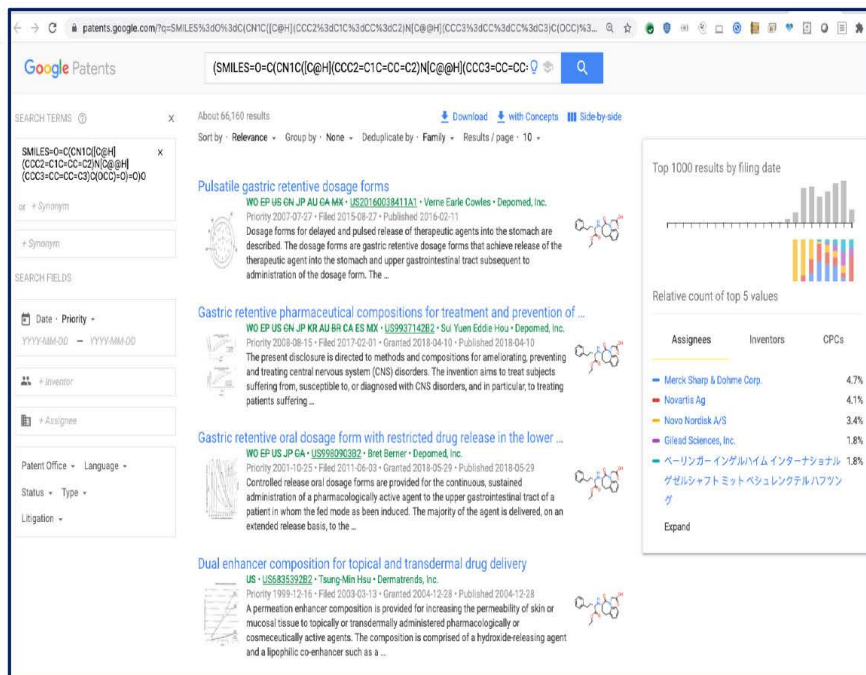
patents.google.com/?q=SMILES%3dO%3dC(CN1C([C@H](CCC2%3dC1C%3dCC%3dC2)N[C@@H](CCC3%3dCC%3dCC%3dC3)C(OCC)%3...

Google Patents

(SMILES=O=C(CN1C([C@H](CCC2=C1C=CC=C2)N[C@@H](CCC3=CC=CC

SEARCH TERMS

SMILES=O=C(CN1C([C@H](CCC2=C1C=CC=C2)N[C@@H](CCC3=CC=CC=C3)C(OCC)=O)=O)O

or + Synonym

+ Synonym

SEARCH FIELDS

Date · Priority

YYYY-MM-DD — YYYY-MM-DD

+ Inventor

+ Assignee

Patent Office · Language

Status · Type

Litigation

About 66,160 results

Download   with Concepts   Side-by-side

Sort by · Relevance · Group by · None · Deduplicate by · Family · Results / page · 10

Pulsatile gastric retentive dosage forms
WO EP US CN JP AU CA MX · US20160038411A1 · Verne Earle Cowles · Depomed, Inc.
Priority 2007-07-27 · Filed 2015-08-27 · Published 2016-02-11
Dosage forms for delayed and pulsed release of therapeutic agents into the stomach are described. The dosage forms are gastric retentive dosage forms that achieve release of the therapeutic agent into the stomach and upper gastrointestinal tract subsequent to administration of the dosage form. The ...

Gastric retentive pharmaceutical compositions for treatment and prevention of ...
WO EP US CN JP KR AU BR CA ES MX · US9937142B2 · Sui Yuen Eddie Hou · Depomed, Inc.
Priority 2008-08-15 · Filed 2017-02-01 · Granted 2018-04-10 · Published 2018-04-10
The present disclosure is directed to methods and compositions for ameliorating, preventing and treating central nervous system (CNS) disorders. The invention aims to treat subjects suffering from, susceptible to, or diagnosed with CNS disorders, and in particular, to treating patients suffering ...

Gastric retentive oral dosage form with restricted drug release in the lower ...
WO EP US JP CA · US9980903B2 · Bret Berner · Depomed, Inc.
Priority 2001-10-25 · Filed 2011-06-03 · Granted 2018-05-29 · Published 2018-05-29
Controlled release oral dosage forms are provided for the continuous, sustained administration of a pharmacologically active agent to the upper gastrointestinal tract of a patient in whom the fed mode as been induced. The majority of the agent is delivered, on an extended release basis, to the ...

Dual enhancer composition for topical and transdermal drug delivery
US · US6835392B2 · Tsung-Min Hsu · Dermatrends, Inc.
Priority 1999-12-16 · Filed 2003-03-13 · Granted 2004-12-28 · Published 2004-12-28
A permeation enhancer composition is provided for increasing the permeability of skin or mucosal tissue to topically or transdermally administered pharmacologically or cosmeceutically active agents. The composition is comprised of a hydroxide-releasing agent and a lipophilic co-enhancer such as a ...

Top 1000 results by filing date

Relative count of top 5 values

| Assignees | Inventors | CPCs |
|---|---|---|
| Merck Sharp & Dohme Corp. | | 4.7% |
| Novartis Ag | | 4.1% |
| Novo Nordisk A/S | | 3.4% |
| Gilead Sciences, Inc. | | 1.8% |
| ベーリンガー インゲルハイム インターナショナル ゲゼルシャフト ミット ベシュレンクテル ハフツング | | 1.8% |

Expand